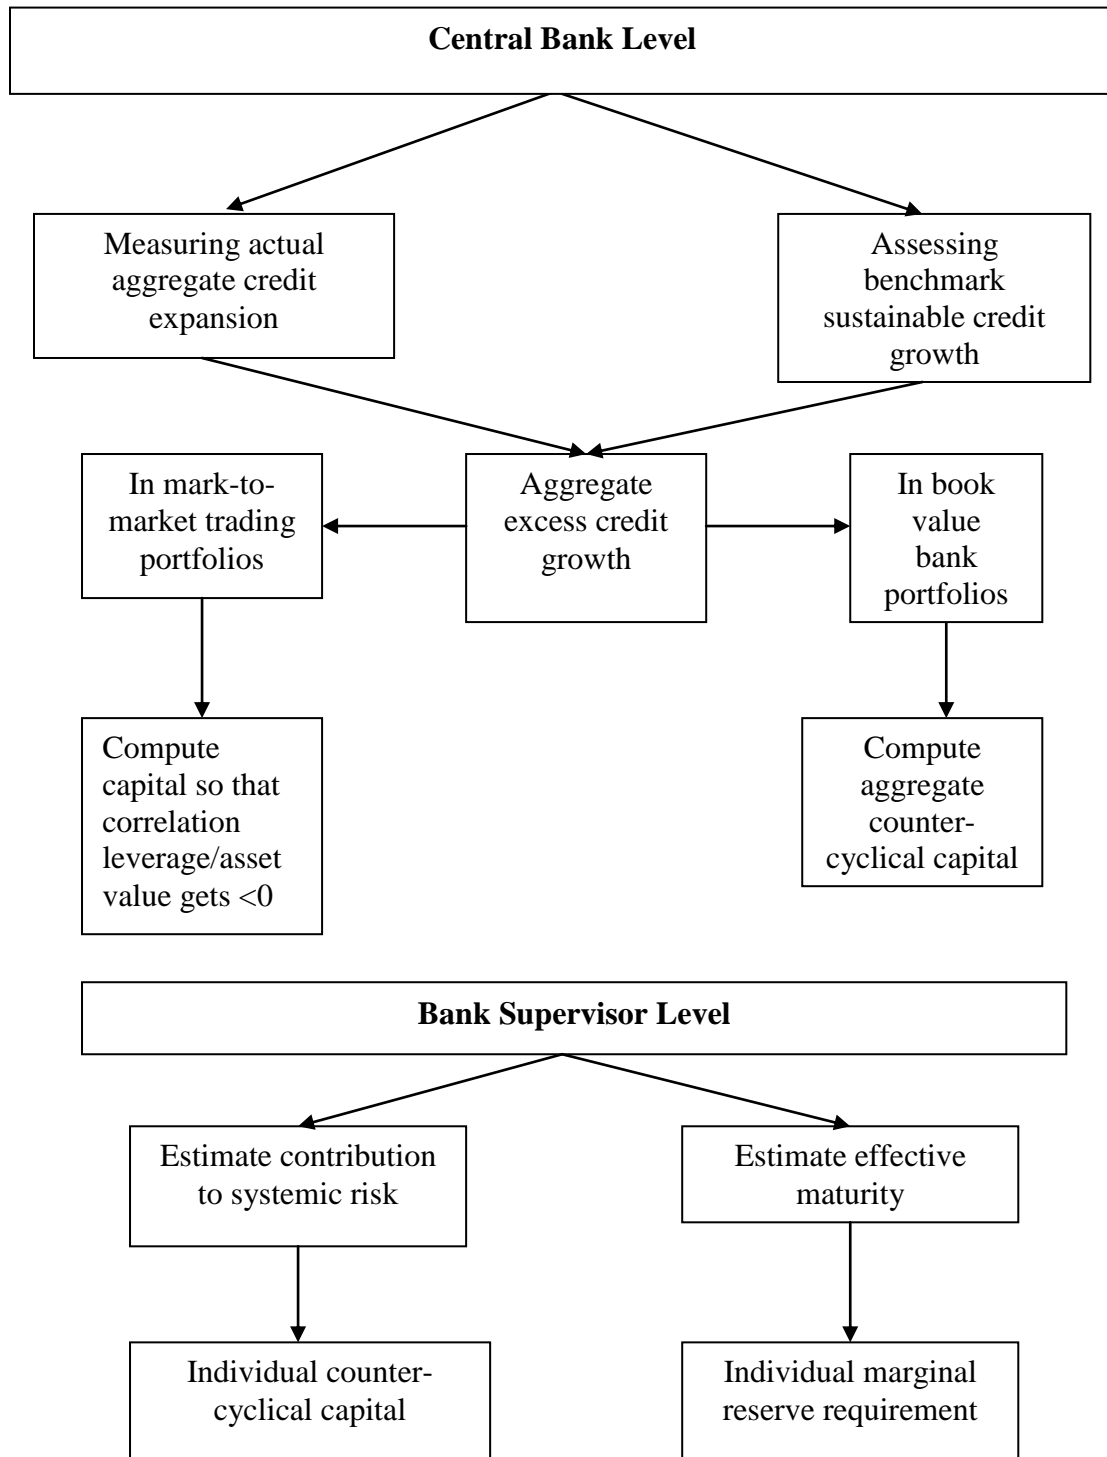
**Central Bank Level**

Measuring actual aggregate credit expansion

Assessing benchmark sustainable credit growth

In mark-to-market trading portfolios

Aggregate excess credit growth

In book value bank portfolios

Compute capital so that correlation leverage/asset value gets <0

Compute aggregate counter-cyclical capital

**Bank Supervisor Level**

Estimate contribution to systemic risk

Estimate effective maturity

Individual counter-cyclical capital

Individual marginal reserve requirement